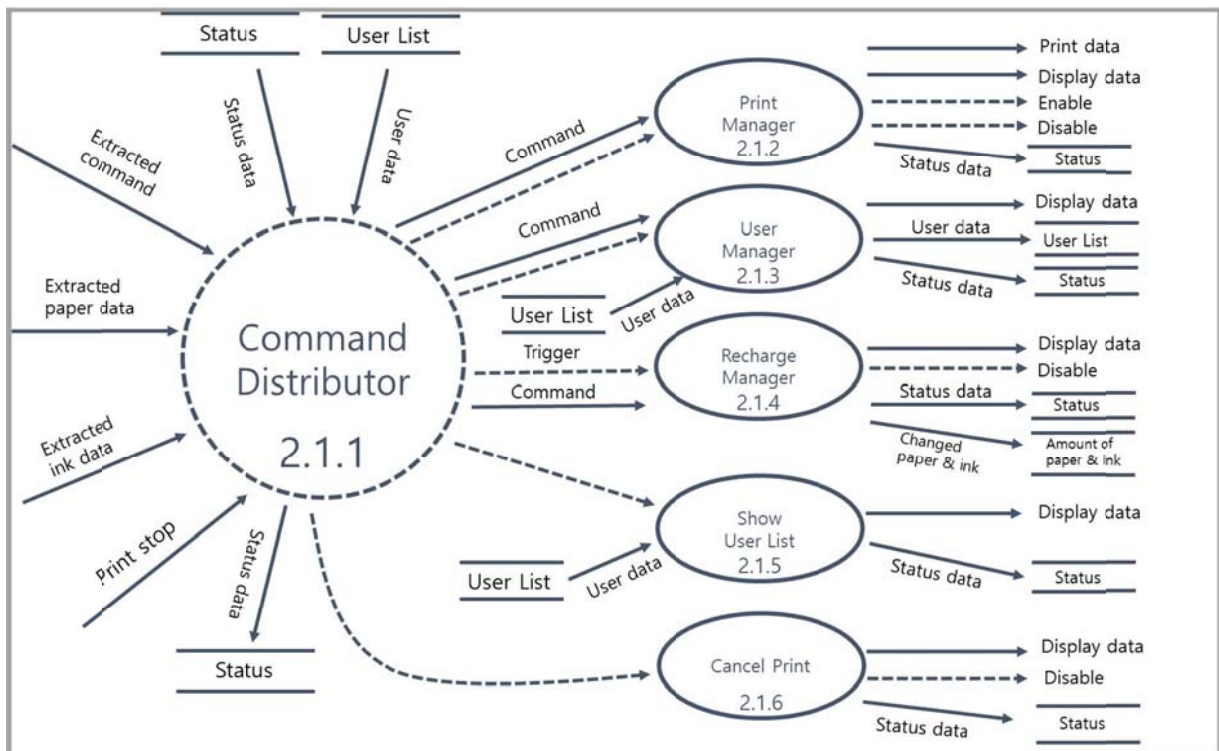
Status

User List

Status data

User data

Extracted command

Extracted paper data

Extracted ink data

Print stop

Command Distributor

2.1.1

Status data

Status

Command

Print Manager 2.1.2

Print data

Display data

Enable

Disable

Status data

Status

Command

User Manager 2.1.3

Display data

User data

User List

Status data

Status

User List

User data

Trigger

Command

Recharge Manager 2.1.4

Display data

Disable

Status data

Status

Changed paper & ink

Amount of paper & ink

Show User List 2.1.5

Display data

User List

User data

Status data

Status

Cancel Print

2.1.6

Display data

Disable

Status data

Status